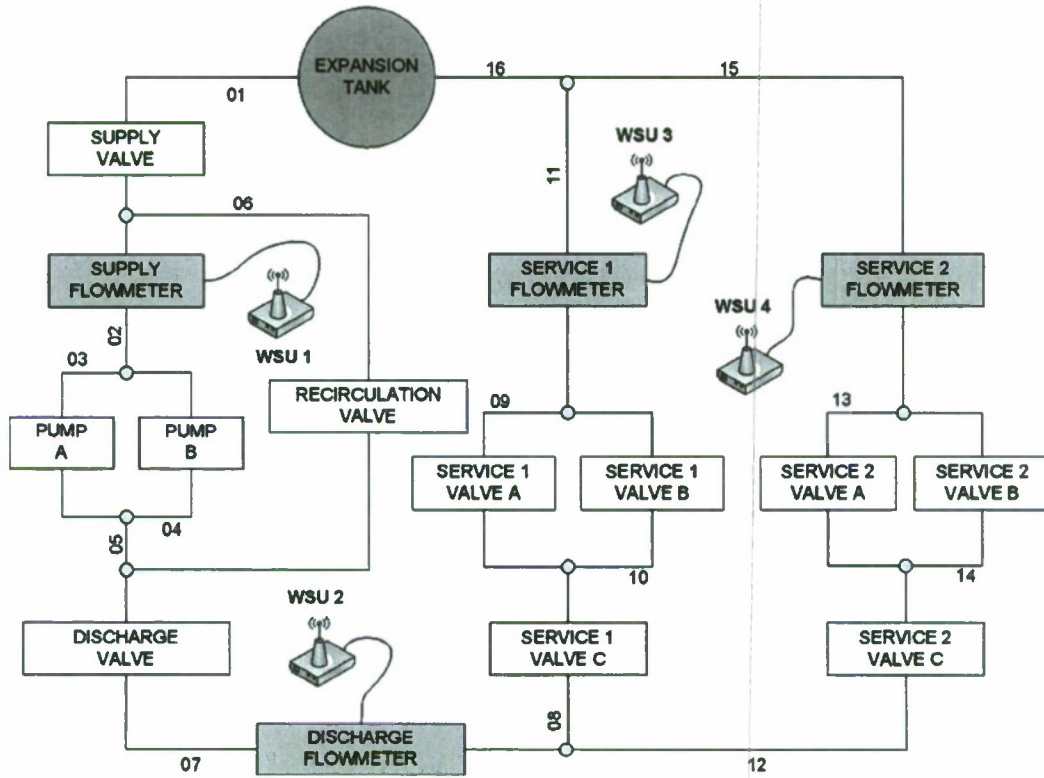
EXPANSION TANK

01

16

15

SUPPLY VALVE

WSU 3

11

06

SUPPLY FLOWMETER

SERVICE 1 FLOWMETER

SERVICE 2 FLOWMETER

WSU 4

02

WSU 1

03

RECIRCULATION VALVE

09

13

PUMP A

PUMP B

SERVICE 1 VALVE A

SERVICE 1 VALVE B

SERVICE 2 VALVE A

SERVICE 2 VALVE B

04

05

10

14

WSU 2

DISCHARGE VALVE

SERVICE 1 VALVE C

SERVICE 2 VALVE C

08

07

DISCHARGE FLOWMETER

12